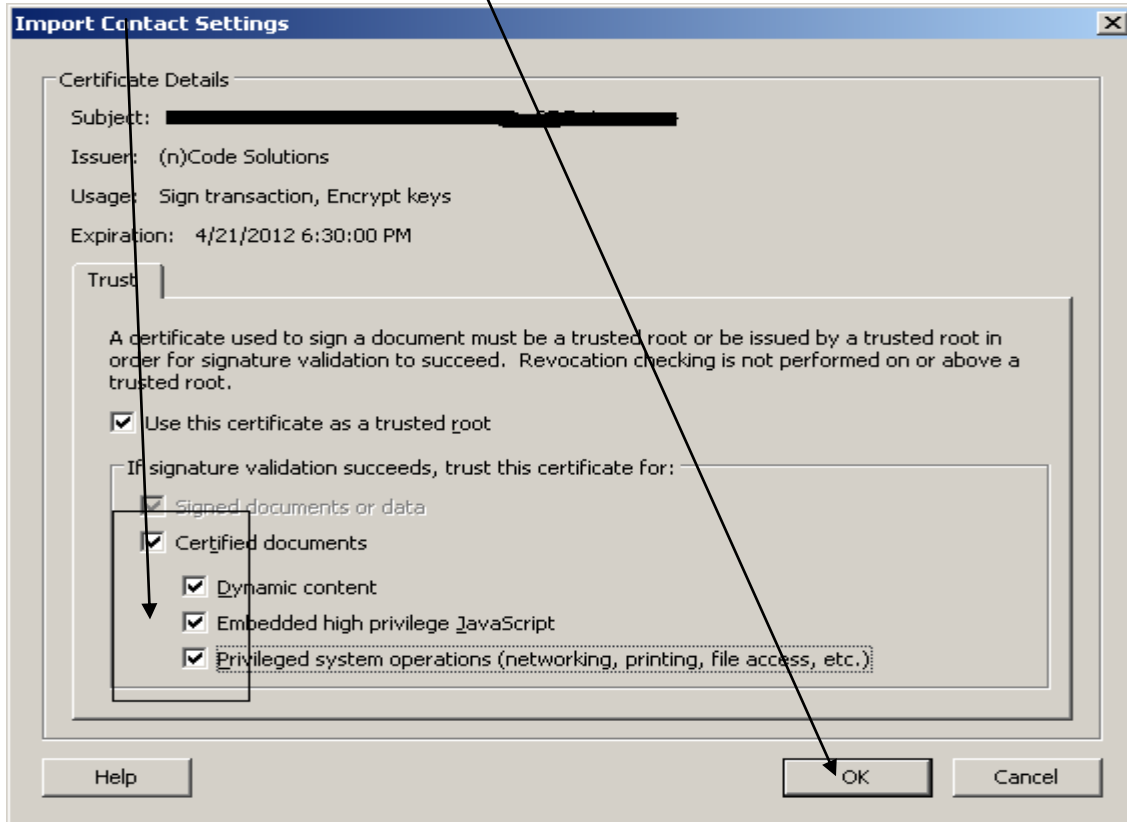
Import Contact Settings

Certificate Details

Subject: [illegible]

Issuer: (n)Code Solutions

Usage: Sign transaction, Encrypt keys

Expiration: 4/21/2012 6:30:00 PM

Trust

A certificate used to sign a document must be a trusted root or be issued by a trusted root in order for signature validation to succeed. Revocation checking is not performed on or above a trusted root.

☑ Use this certificate as a trusted root

If signature validation succeeds, trust this certificate for:

☑ Signed documents or data

☑ Certified documents

☑ Dynamic content

☑ Embedded high privilege JavaScript

☑ Privileged system operations (networking, printing, file access, etc.)

Help

OK

Cancel